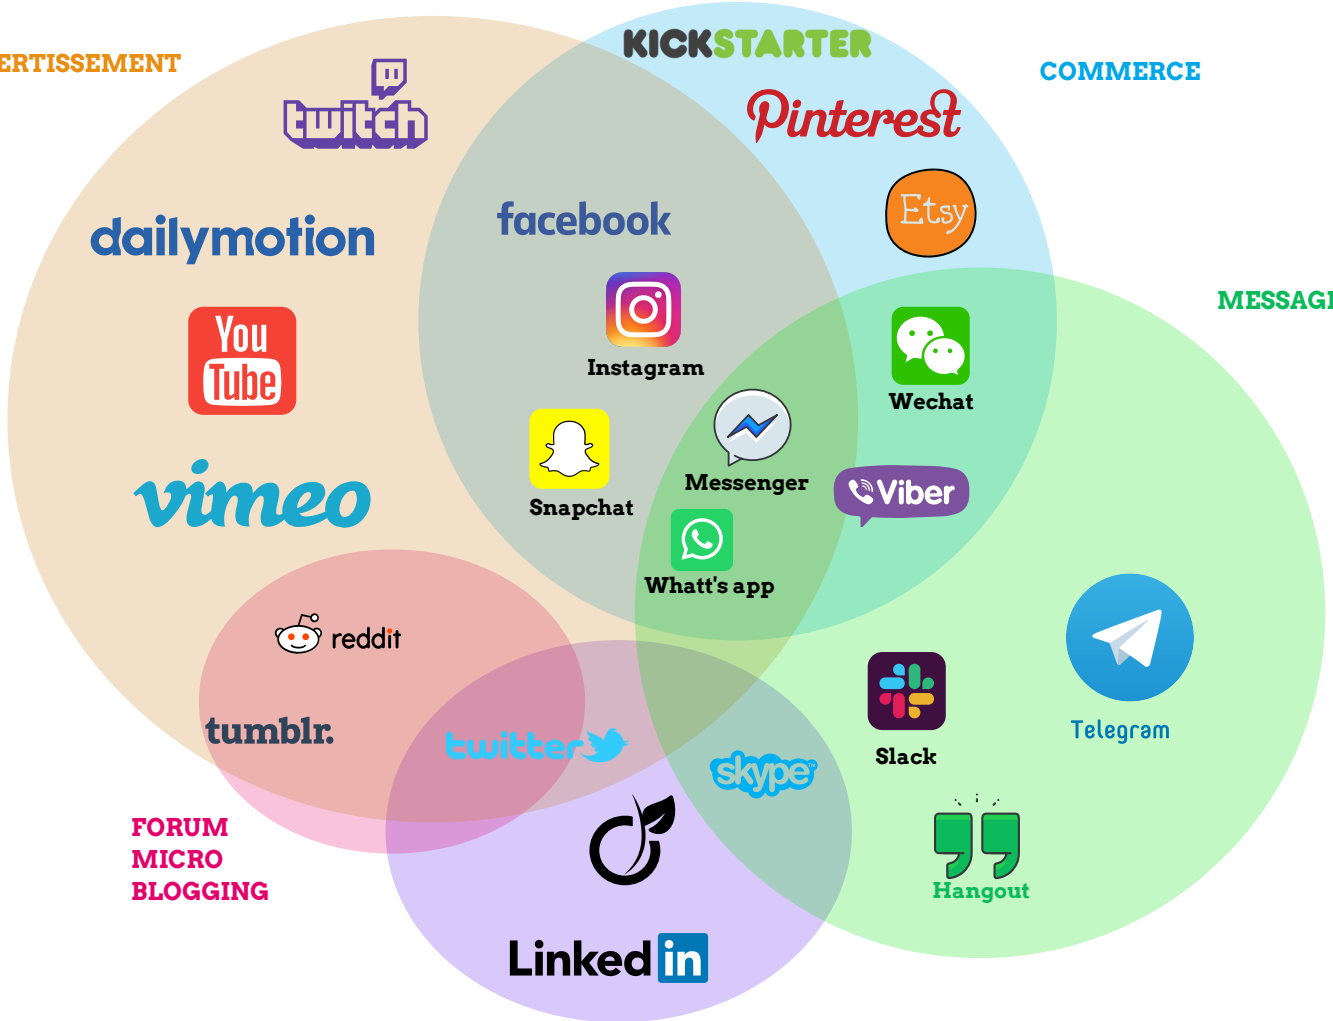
ERTISSEMENT

KICKSTARTER

COMMERCE

twitch

Pinterest

Etsy

dailymotion

facebook

MESSAGI

Instagram

You Tube

Wechat

Snapchat

Messenger

Viber

vimeo

Whatt's app

reddit

Telegram

Slack

tumblr.

twitter

skype

FORUM
MICRO
BLOGGING

Hangout

LinkedIn